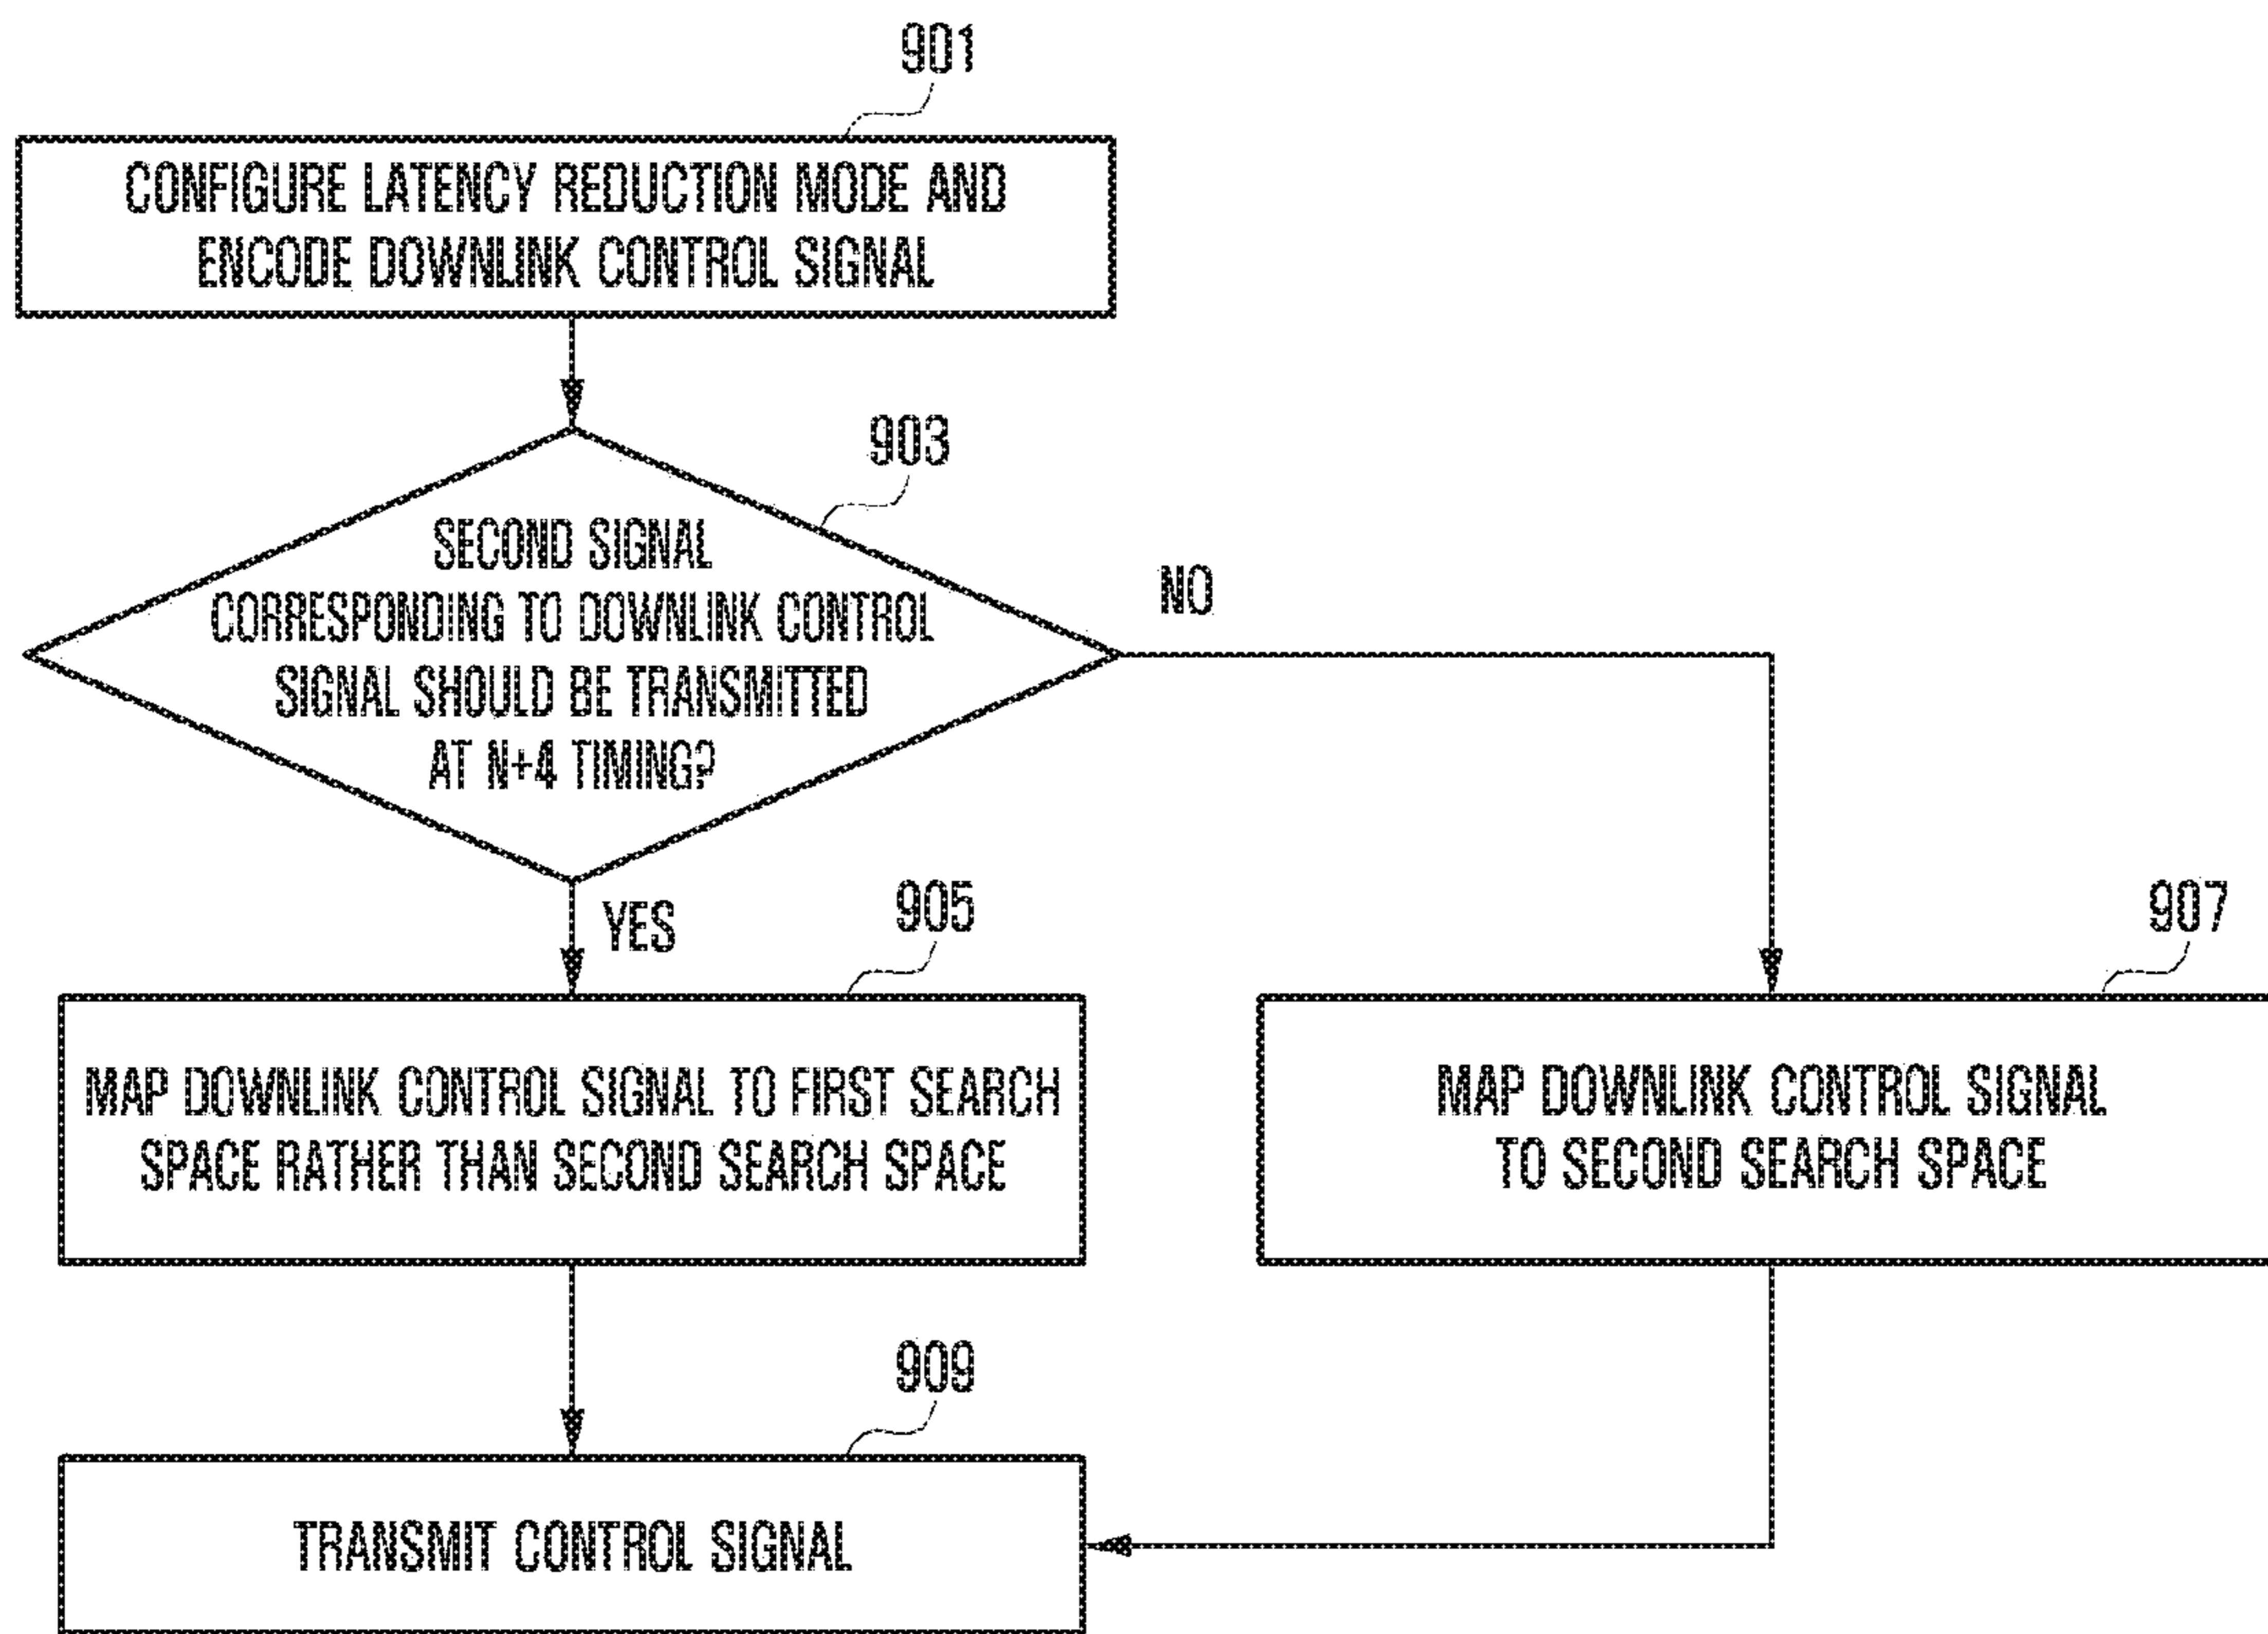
901

CONFIGURE LATENCY REDUCTION MODE AND ENCODE DOWNLINK CONTROL SIGNAL

903

SECOND SIGNAL CORRESPONDING TO DOWNLINK CONTROL SIGNAL SHOULD BE TRANSMITTED AT N+4 TIMING?

NO

YES

905

MAP DOWNLINK CONTROL SIGNAL TO FIRST SEARCH SPACE RATHER THAN SECOND SEARCH SPACE

907

MAP DOWNLINK CONTROL SIGNAL TO SECOND SEARCH SPACE

909

TRANSMIT CONTROL SIGNAL